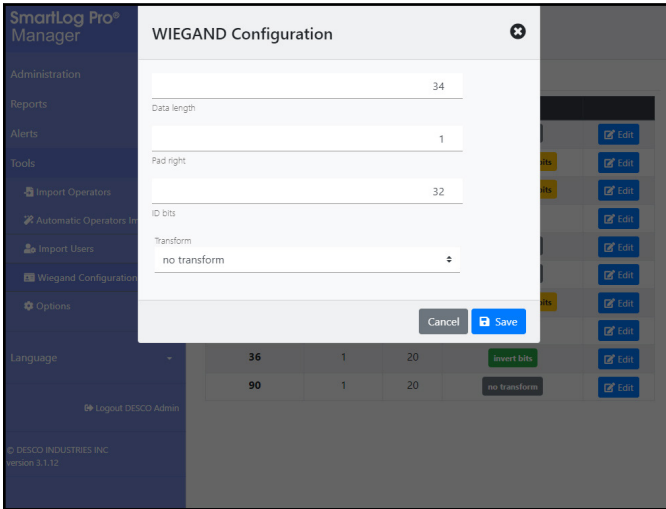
SmartLog Pro®
Manager

Administration
Reports
Alerts
Tools
Import Operators
Automatic Operators Im
Import Users
Wiegand Configuration
Options

Language

Logout DESCO Admin

© DESCO INDUSTRIES INC.
version 3.1.12

WIEGAND Configuration

34
Data length

1
Pad right

32
ID bits

Transform
no transform

Cancel
Save

| | | | | |
|---|---|---|---|---|
| | | | | Edit |
| | | | its | Edit |
| | | | its | Edit |
| | | | | Edit |
| | | | | Edit |
| | | | | Edit |
| | | | its | Edit |
| | | | | Edit |
| 36 | 1 | 20 | invert bits | Edit |
| 90 | 1 | 20 | no transform | Edit |